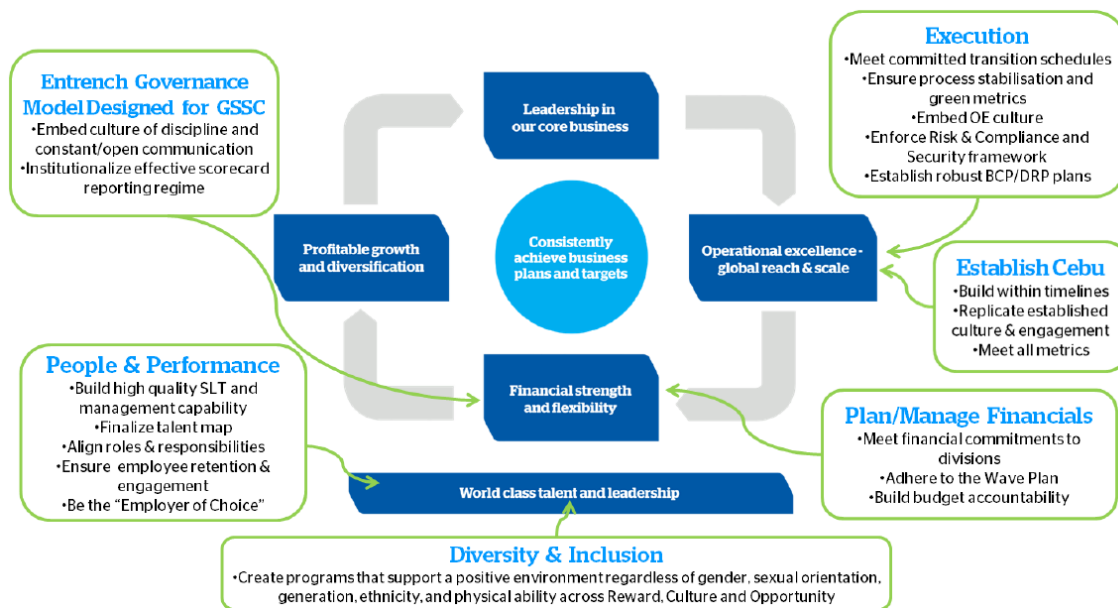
Entrench Governance Model Designed for GSSC
•Embed culture of discipline and constant/open communication
•Institutionalize effective scorecard reporting regime

Leadership in our core business

Execution
•Meet committed transition schedules
•Ensure process stabilisation and green metrics
•Embed OE culture
•Enforce Risk & Compliance and Security framework
•Establish robust BCP/DRP plans

Profitable growth and diversification

Consistently achieve business plans and targets

Operational excellence - global reach & scale

Establish Cebu
•Build within timelines
•Replicate established culture & engagement
•Meet all metrics

People & Performance
•Build high quality SLT and management capability
•Finalize talent map
•Align roles & responsibilities
•Ensure employee retention & engagement
•Be the "Employer of Choice"

Financial strength and flexibility

Plan/Manage Financials
•Meet financial commitments to divisions
•Adhere to the Wave Plan
•Build budget accountability

World class talent and leadership

Diversity & Inclusion
•Create programs that support a positive environment regardless of gender, sexual orientation, generation, ethnicity, and physical ability across Reward, Culture and Opportunity